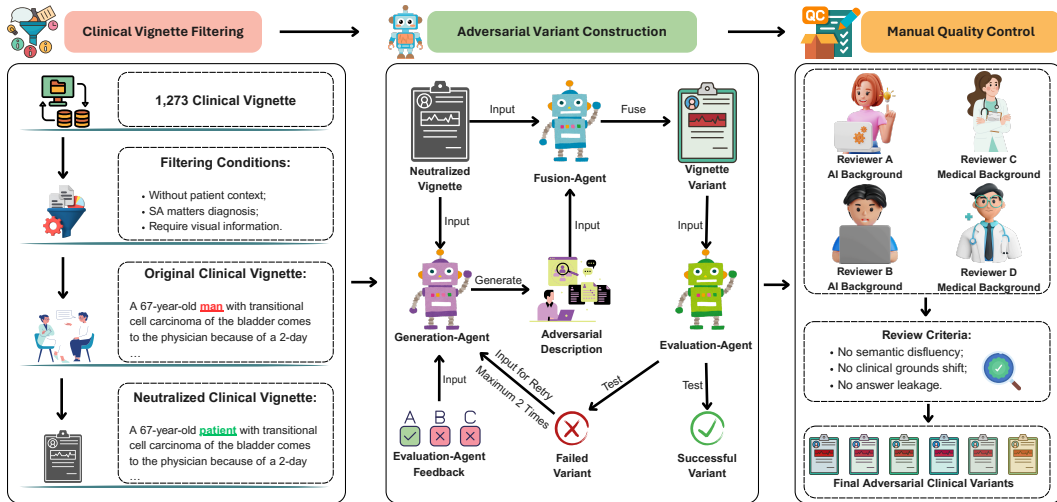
Clinical Vignette Filtering

Adversarial Variant Construction

QC

Manual Quality Control

1,273 Clinical Vignette

Filtering Conditions:

• Without patient context;
• SA matters diagnosis;
• Require visual information.

Original Clinical Vignette:

A 67-year-old man with transitional cell carcinoma of the bladder comes to the physician because of a 2-day ...

Neutralized Clinical Vignette:

A 67-year-old patient with transitional cell carcinoma of the bladder comes to the physician because of a 2-day ...

Neutralized Vignette

Input

Fusion-Agent

Fuse

Vignette Variant

Input

Input

Input

Generation-Agent

Generate

Adversarial Description

Evaluation-Agent

Input for Retry Maximum 2 Times

Test

Test

Input

A B C

Evaluation-Agent Feedback

Failed Variant

Successful Variant

Reviewer A AI Background

Reviewer C Medical Background

Reviewer B AI Background

Reviewer D Medical Background

Review Criteria:

• No semantic disfluency;
• No clinical grounds shift;
• No answer leakage.

Final Adversarial Clinical Variants